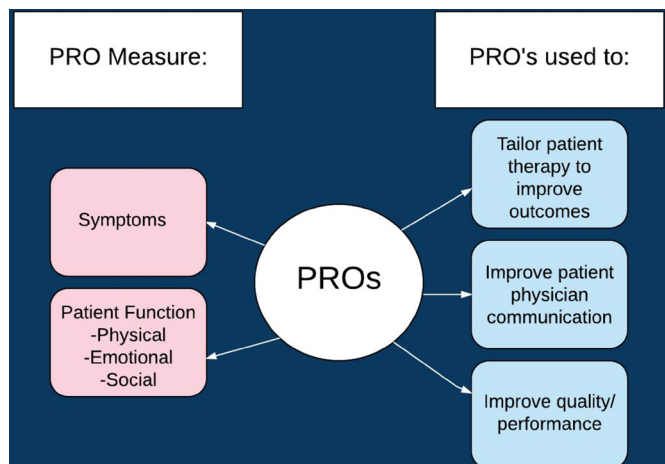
PRO Measure:

PRO's used to:

Symptoms

Patient Function
-Physical
-Emotional
-Social

PROs

Tailor patient therapy to improve outcomes

Improve patient physician communication

Improve quality/ performance